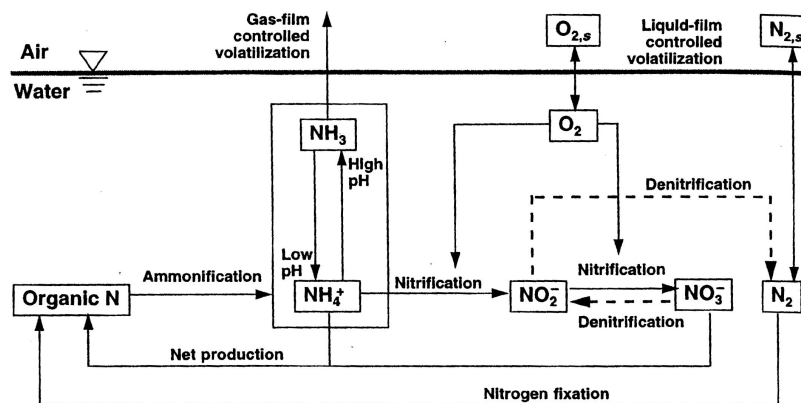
Gas-film controlled volatilization

$O_{2,s}$

Liquid-film controlled volatilization

$N_{2,s}$

Air

Water

$NH_3$

$O_2$

High pH

Denitrification

Low pH

Nitrification

Organic N

Ammonification

$NH_4^+$

Nitrification

$NO_2^-$

$NO_3^-$

$N_2$

Denitrification

Net production

Nitrogen fixation